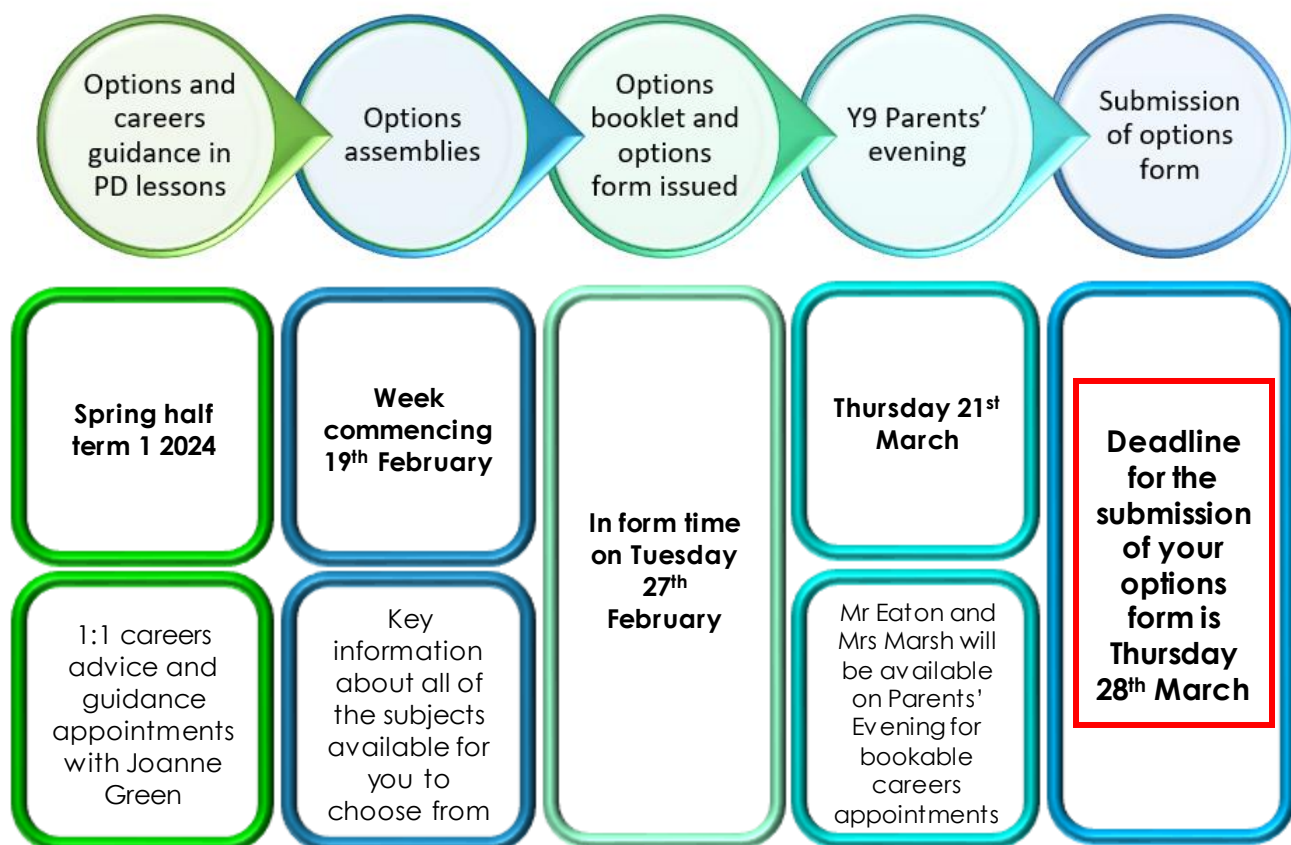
Options and careers guidance in PD lessons

Options assemblies

Options booklet and options form issued

Y9 Parents' evening

Submission of options form

Spring half term 1 2024

1:1 careers advice and guidance appointments with Joanne Green

Week commencing 19$^{th}$ February

Key information about all of the subjects available for you to choose from

In form time on Tuesday 27$^{th}$ February

Thursday 21$^{st}$ March

Mr Eaton and Mrs Marsh will be available on Parents' Evening for bookable careers appointments

Deadline for the submission of your options form is Thursday 28$^{th}$ March